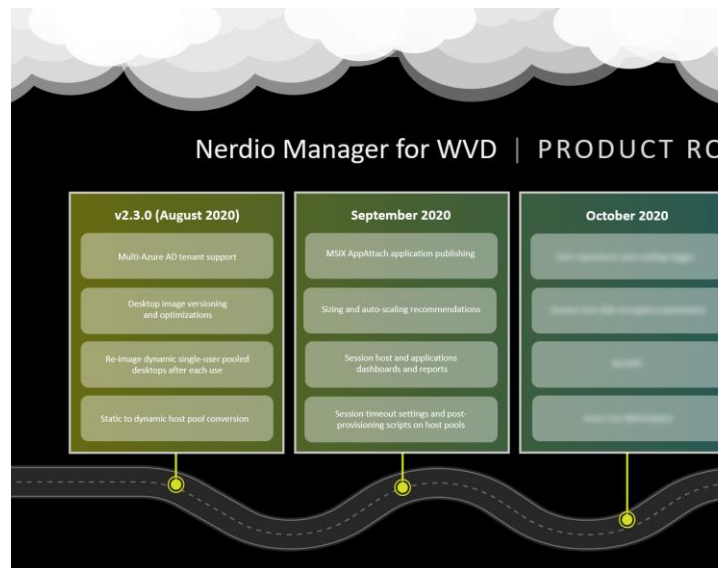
Nerdio Manager for WVD | PRODUCT RO

v2.3.0 (August 2020)

Multi-Azure AD tenant support

Desktop image versioning and optimizations

Re-image dynamic single-user pooled desktops after each use

Static to dynamic host pool conversion

September 2020

MSIX AppAttach application publishing

Sizing and auto-scaling recommendations

Session host and applications dashboards and reports

Session timeout settings and post-provisioning scripts on host pools

October 2020

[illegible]

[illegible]

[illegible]

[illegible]